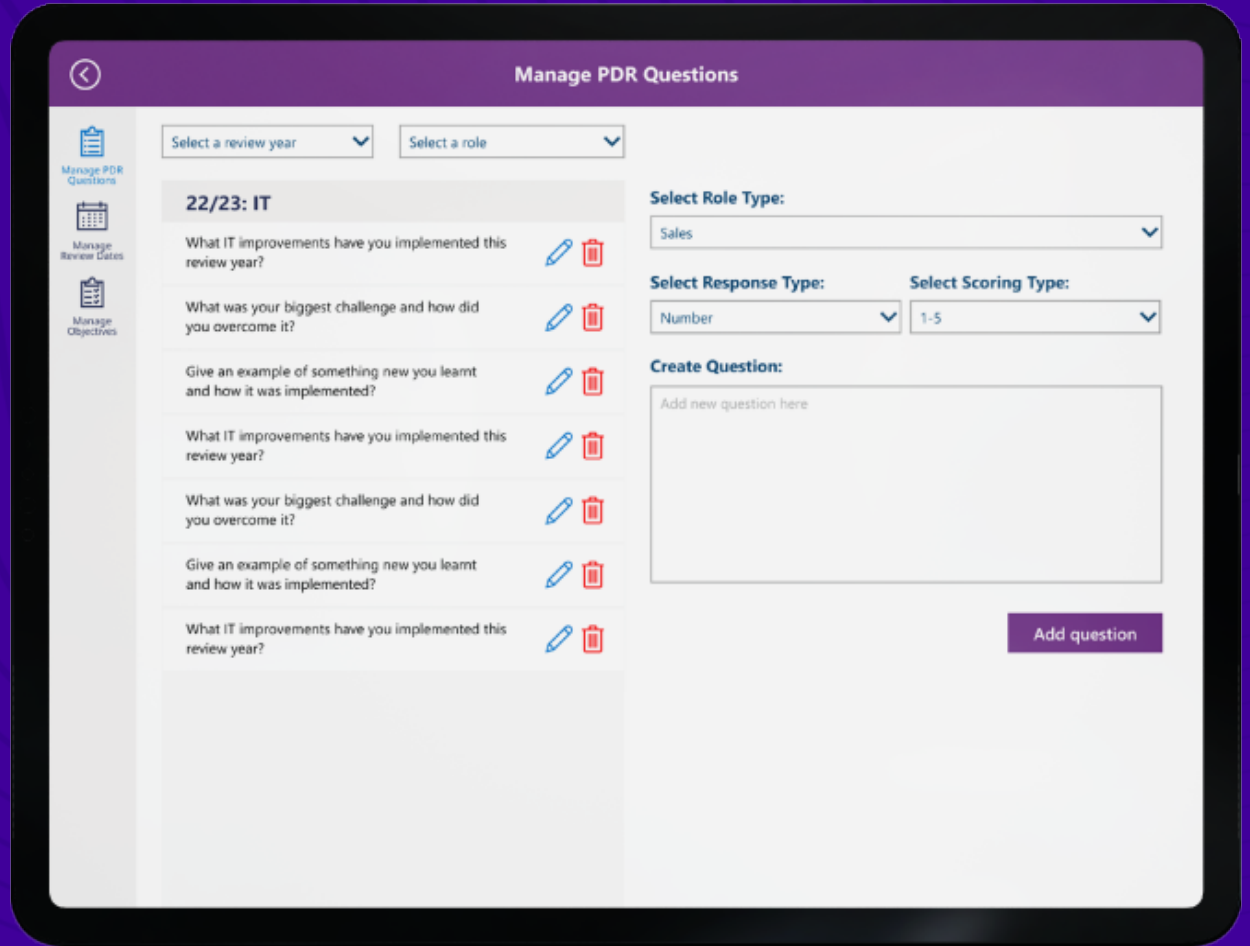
Manage PDR Questions

Manage PDR Questions

Manage Review Dates

Manage Objectives

Select a review year

Select a role

22/23: IT

What IT improvements have you implemented this review year?

What was your biggest challenge and how did you overcome it?

Give an example of something new you learnt and how it was implemented?

What IT improvements have you implemented this review year?

What was your biggest challenge and how did you overcome it?

Give an example of something new you learnt and how it was implemented?

What IT improvements have you implemented this review year?

Select Role Type:

Sales

Select Response Type:

Number

Select Scoring Type:

1-5

Create Question:

Add new question here

Add question